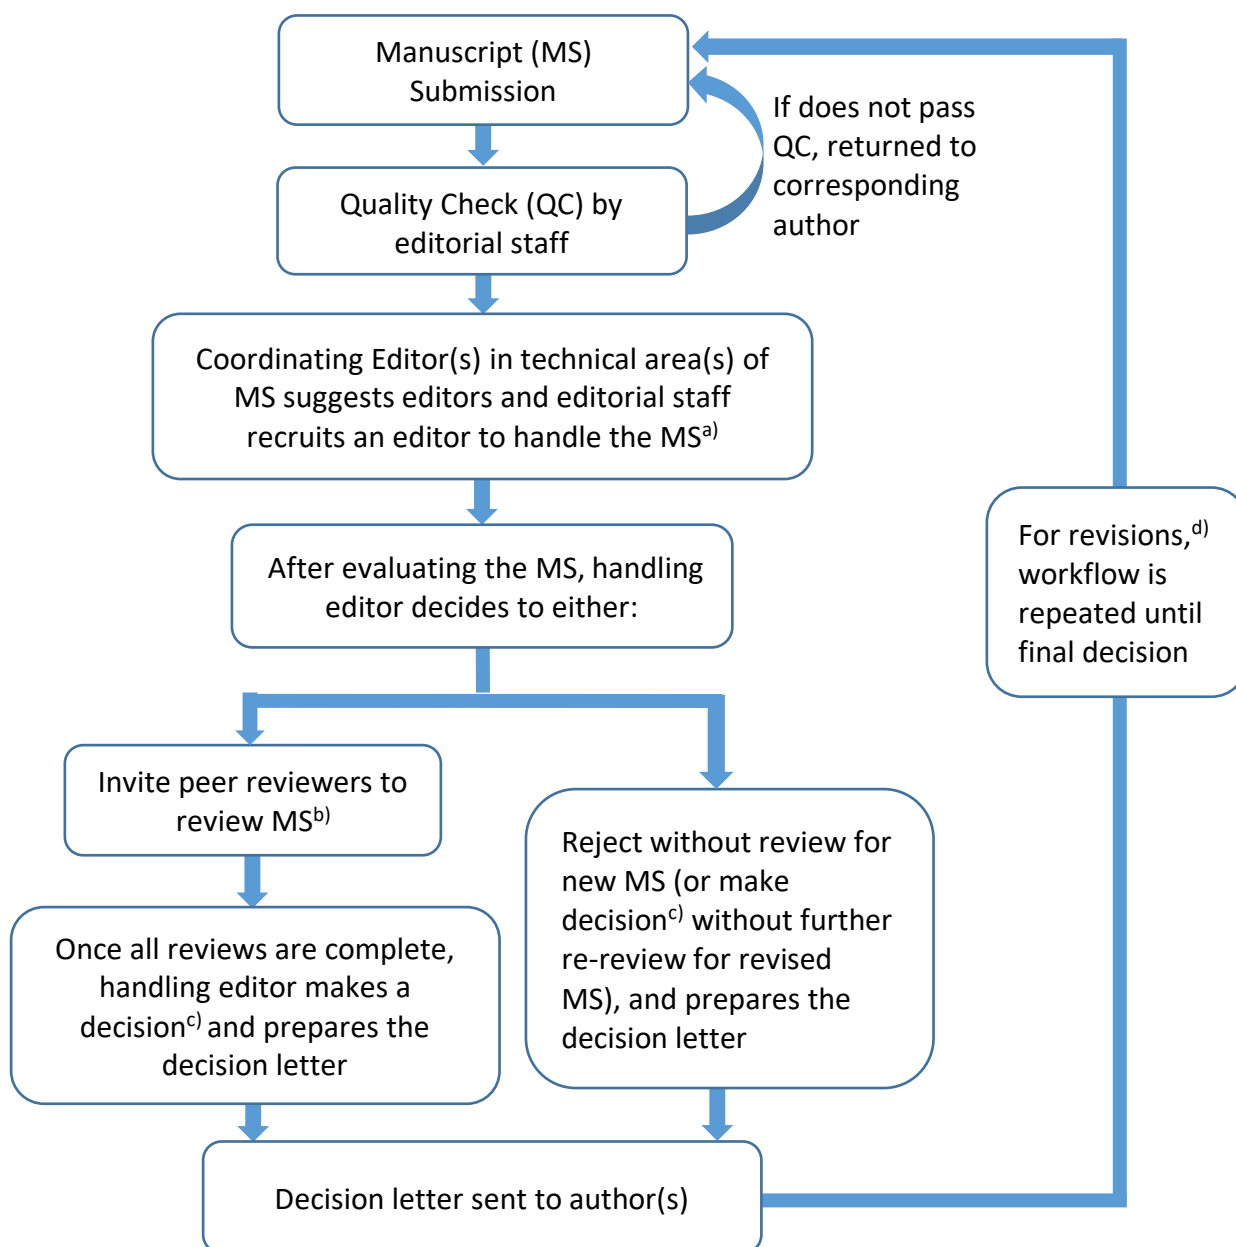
Manuscript (MS) Submission

Quality Check (QC) by editorial staff

If does not pass QC, returned to corresponding author

Coordinating Editor(s) in technical area(s) of MS suggests editors and editorial staff recruits an editor to handle the MS$^{a)}$

After evaluating the MS, handling editor decides to either:

For revisions,$^{d)}$ workflow is repeated until final decision

Invite peer reviewers to review MS$^{b)}$

Once all reviews are complete, handling editor makes a decision$^{c)}$ and prepares the decision letter

Reject without review for new MS (or make decision$^{c)}$ without further re-review for revised MS), and prepares the decision letter

Decision letter sent to author(s)